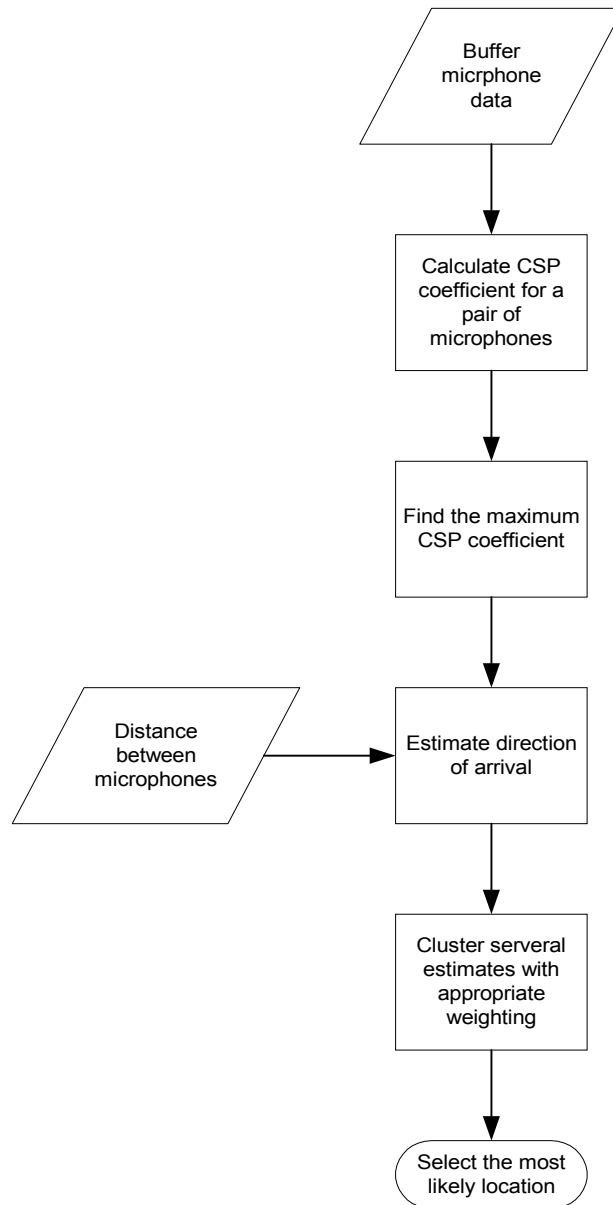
Buffer micrphone data

Calculate CSP coefficient for a pair of microphones

Find the maximum CSP coefficient

Distance between microphones

Estimate direction of arrival

Cluster serveral estimates with appropriate weighting

Select the most likely location